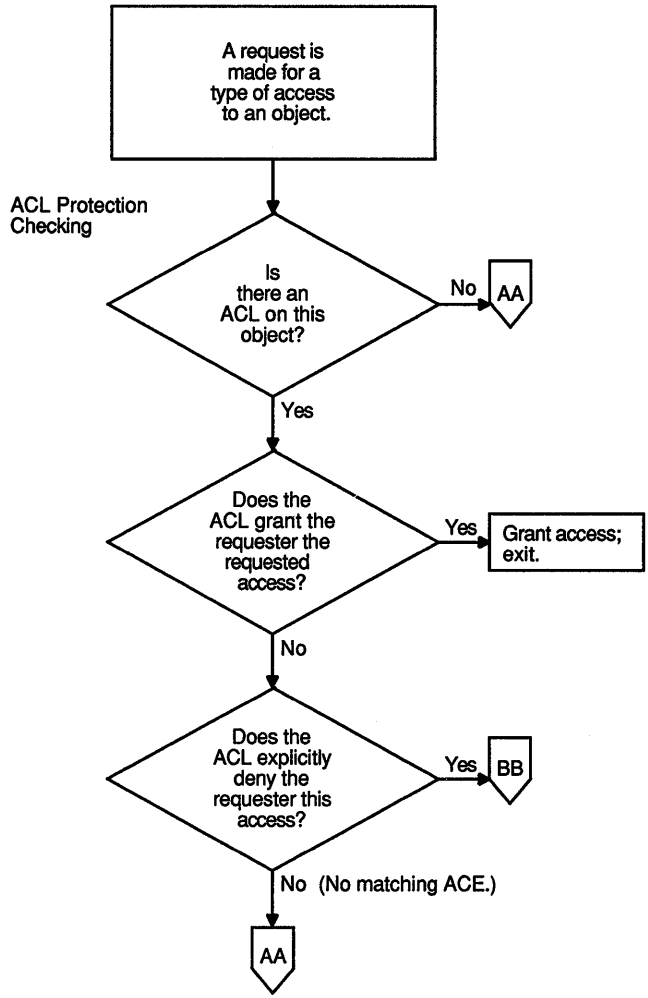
A request is made for a type of access to an object.

ACL Protection Checking

Is there an ACL on this object?

No

AA

Yes

Does the ACL grant the requester the requested access?

Yes

Grant access; exit.

No

Does the ACL explicitly deny the requester this access?

Yes

BB

No (No matching ACE.)

AA